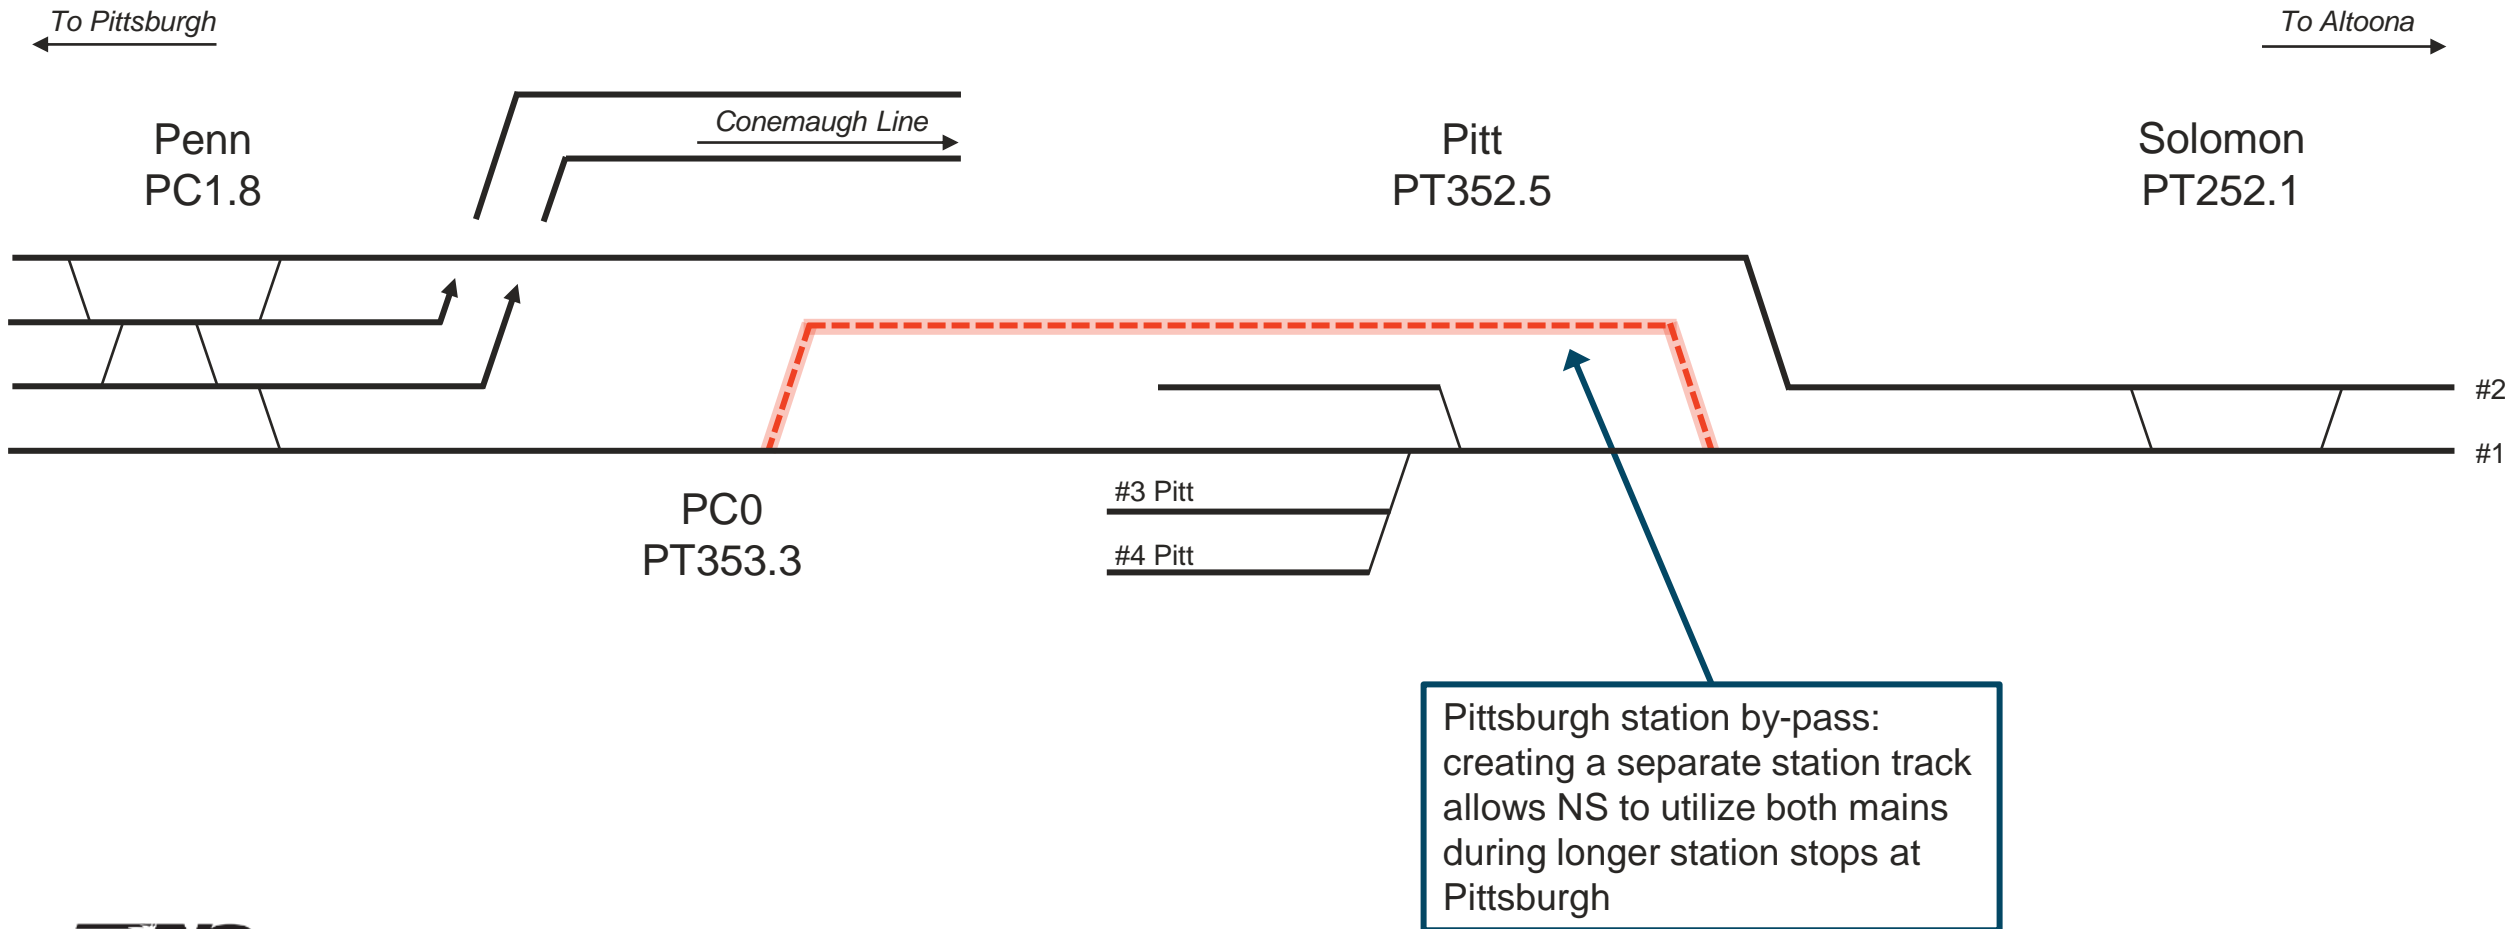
To Pittsburgh

To Altoona

Conemaugh Line

Penn
PC1.8

Pitt
PT352.5

Solomon
PT252.1

#2

#1

PC0
PT353.3

#3 Pitt

#4 Pitt

Pittsburgh station by-pass: creating a separate station track allows NS to utilize both mains during longer station stops at Pittsburgh